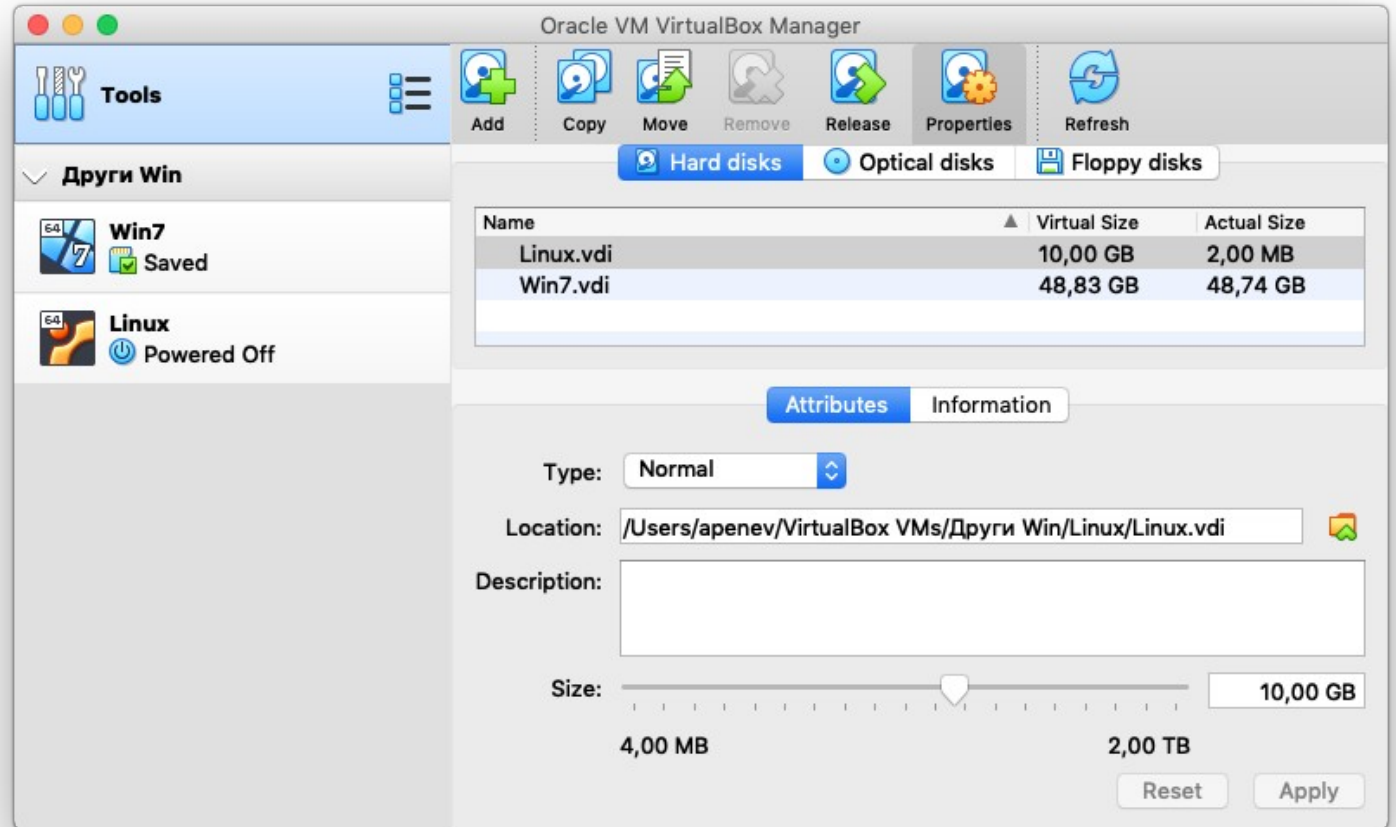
Oracle VM VirtualBox Manager

Tools

Други Win

64 Win7
Saved

64 Linux
Powered Off

Add Copy Move Remove Release Properties Refresh

Hard disks Optical disks Floppy disks

| Name | Virtual Size | Actual Size |
|---|---|---|
| Linux.vdi | 10,00 GB | 2,00 MB |
| Win7.vdi | 48,83 GB | 48,74 GB |

Attributes Information

Type: Normal

Location: /Users/apenev/VirtualBox VMs/Други Win/Linux/Linux.vdi

Description:

Size: 10,00 GB

4,00 MB 2,00 TB

Reset Apply